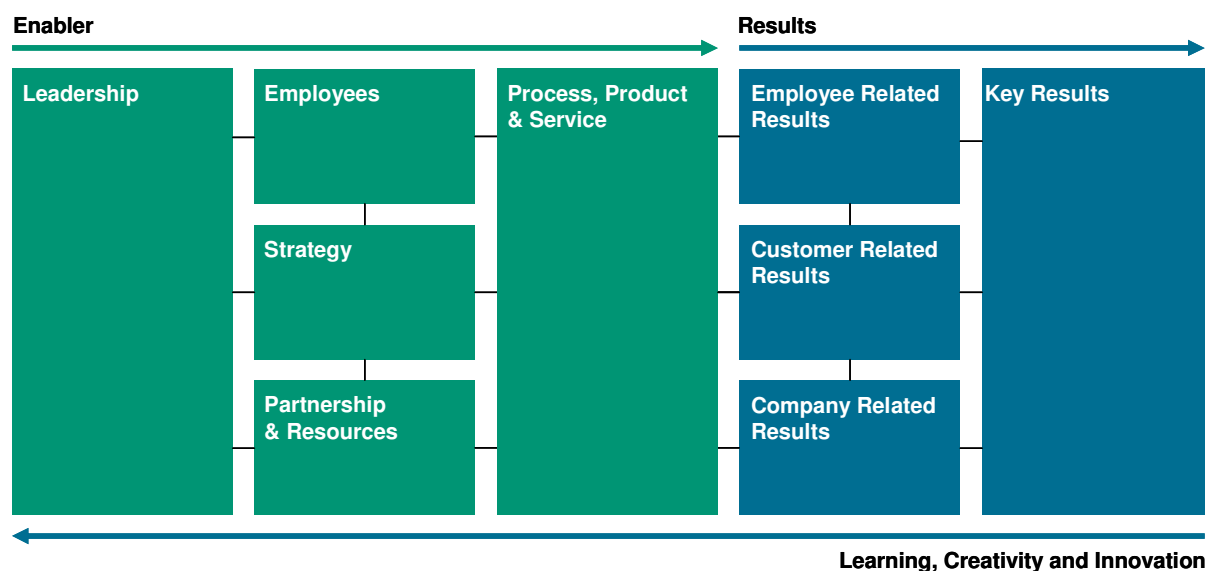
Enabler

Results

Leadership

Employees

Strategy

Partnership & Resources

Process, Product & Service

Employee Related Results

Customer Related Results

Company Related Results

Key Results

Learning, Creativity and Innovation